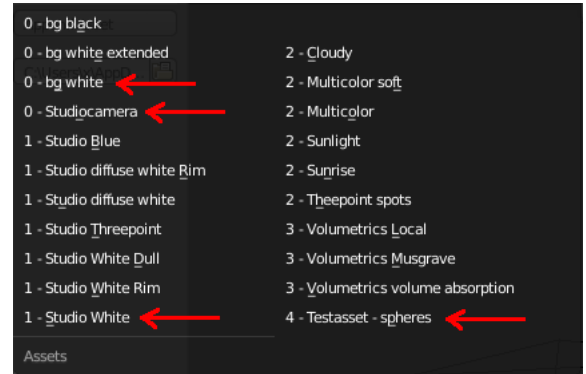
0 - bg black
0 - bg white extended
0 - bg white
0 - Studiocamera
1 - Studio Blue
1 - Studio diffuse white Rim
1 - Studio diffuse white
1 - Studio Threepoint
1 - Studio White Dull
1 - Studio White Rim
1 - Studio White

2 - Cloudy
2 - Multicolor soft
2 - Multicolor
2 - Sunlight
2 - Sunrise
2 - Theepoint spots
3 - Volumetrics Local
3 - Volumetrics Musgrave
3 - Volumetrics volume absorption
4 - Testasset - spheres

Assets